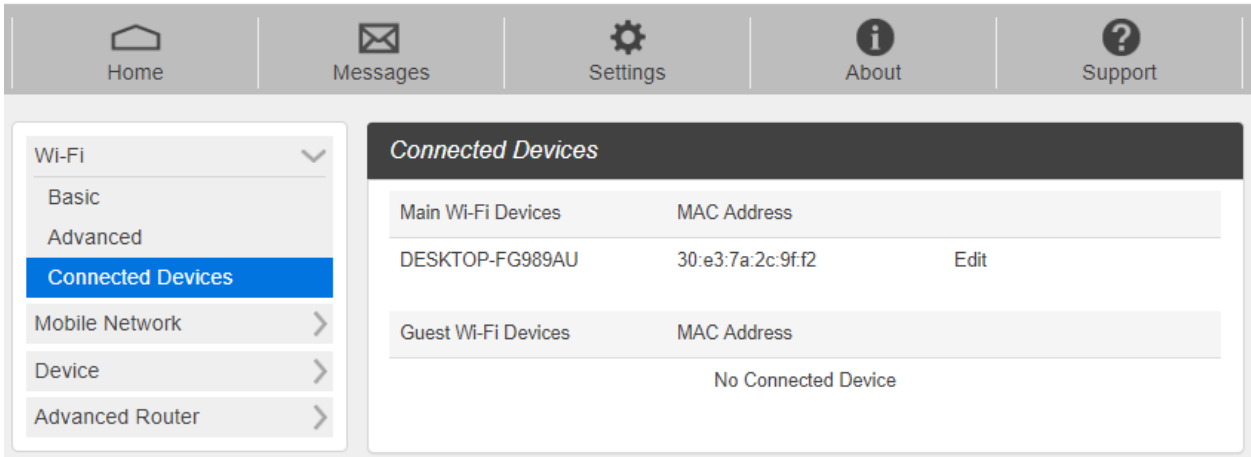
Home Messages Settings About Support

Wi-Fi
Basic
Advanced
Connected Devices
Mobile Network
Device
Advanced Router

Connected Devices

| Main Wi-Fi Devices | MAC Address | |
|---|---|---|
| DESKTOP-FG989AU | 30:e3:7a:2c:9f:f2 | Edit |

| Guest Wi-Fi Devices | MAC Address |
|---|---|
| No Connected Device | |